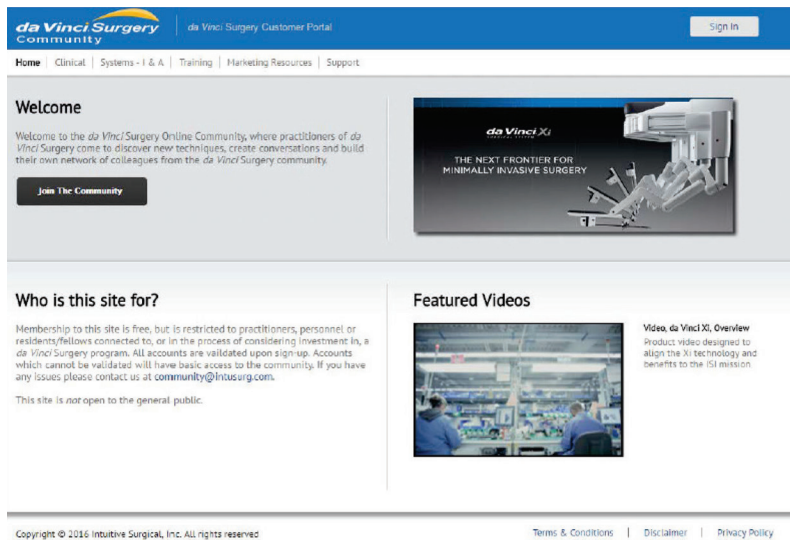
da Vinci Surgery Community | da Vinci Surgery Customer Portal

Sign In

Home | Clinical | Systems - I & A | Training | Marketing Resources | Support

Welcome

Welcome to the da Vinci Surgery Online Community, where practitioners of da Vinci Surgery come to discover new techniques, create conversations and build their own network of colleagues from the da Vinci Surgery community.

Join The Community

da Vinci Xi

THE NEXT FRONTIER FOR MINIMALLY INVASIVE SURGERY

Who is this site for?

Membership to this site is free, but is restricted to practitioners, personnel or residents/fellows connected to, or in the process of considering investment in, a da Vinci Surgery program. All accounts are validated upon sign-up. Accounts which cannot be validated will have basic access to the community. If you have any issues please contact us at community@intusurg.com.

This site is not open to the general public.

Featured Videos

Video, da Vinci Xi, Overview

Product video designed to align the Xi technology and benefits to the ISI mission

Copyright © 2016 Intuitive Surgical, Inc. All rights reserved

Terms & Conditions | Disclaimer | Privacy Policy